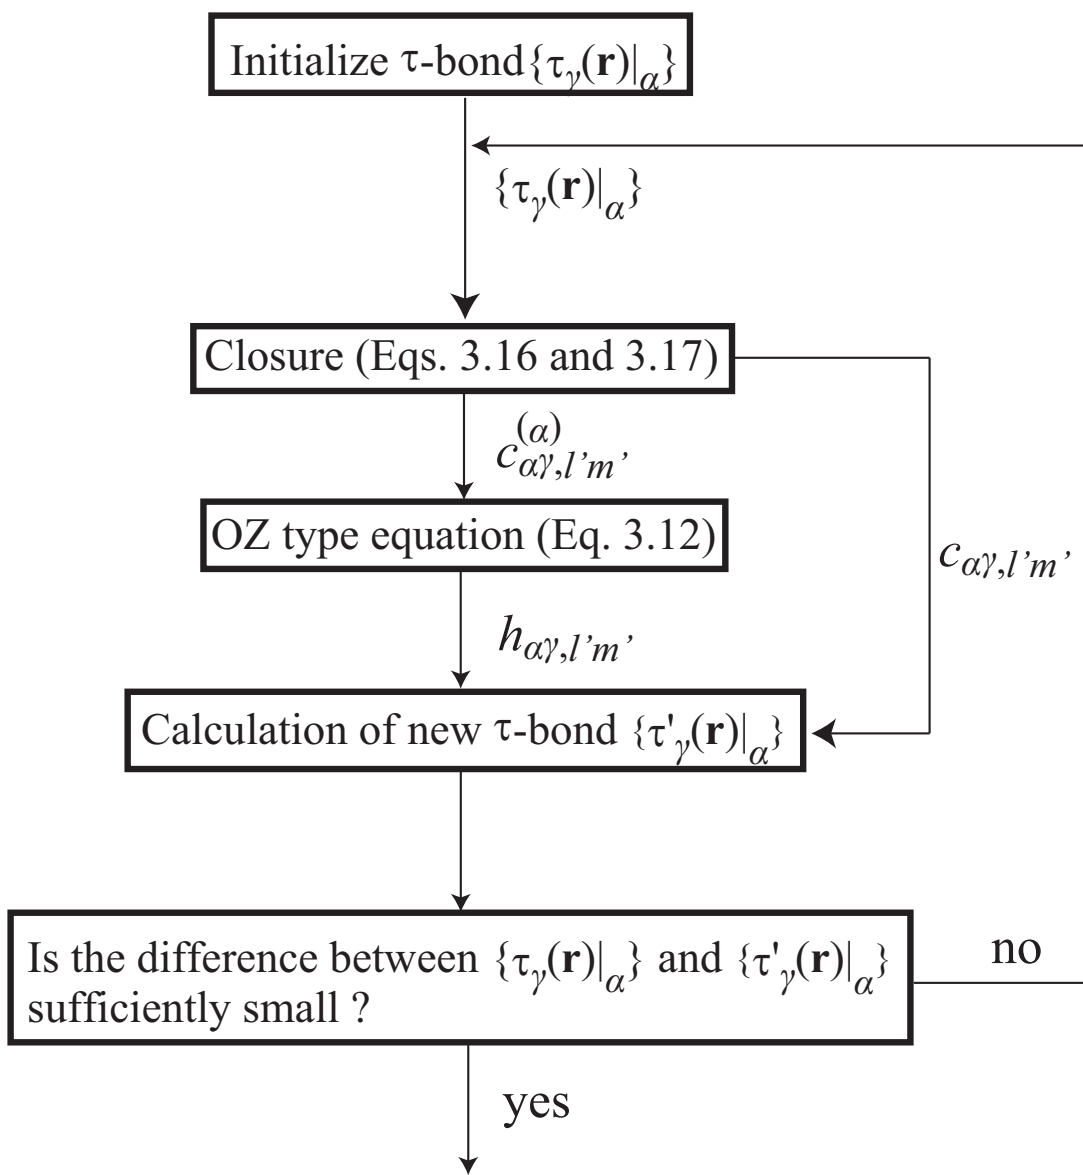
Initialize τ-bond $\{\tau_\gamma(\mathbf{r})|_\alpha\}$

$\{\tau_\gamma(\mathbf{r})|_\alpha\}$

Closure (Eqs. 3.16 and 3.17)

$c^{(\alpha)}_{\alpha\gamma,l'm'}$

OZ type equation (Eq. 3.12)

$c_{\alpha\gamma,l'm'}$

$h_{\alpha\gamma,l'm'}$

Calculation of new τ-bond $\{\tau'_\gamma(\mathbf{r})|_\alpha\}$

Is the difference between $\{\tau_\gamma(\mathbf{r})|_\alpha\}$ and $\{\tau'_\gamma(\mathbf{r})|_\alpha\}$ sufficiently small ?

no

yes